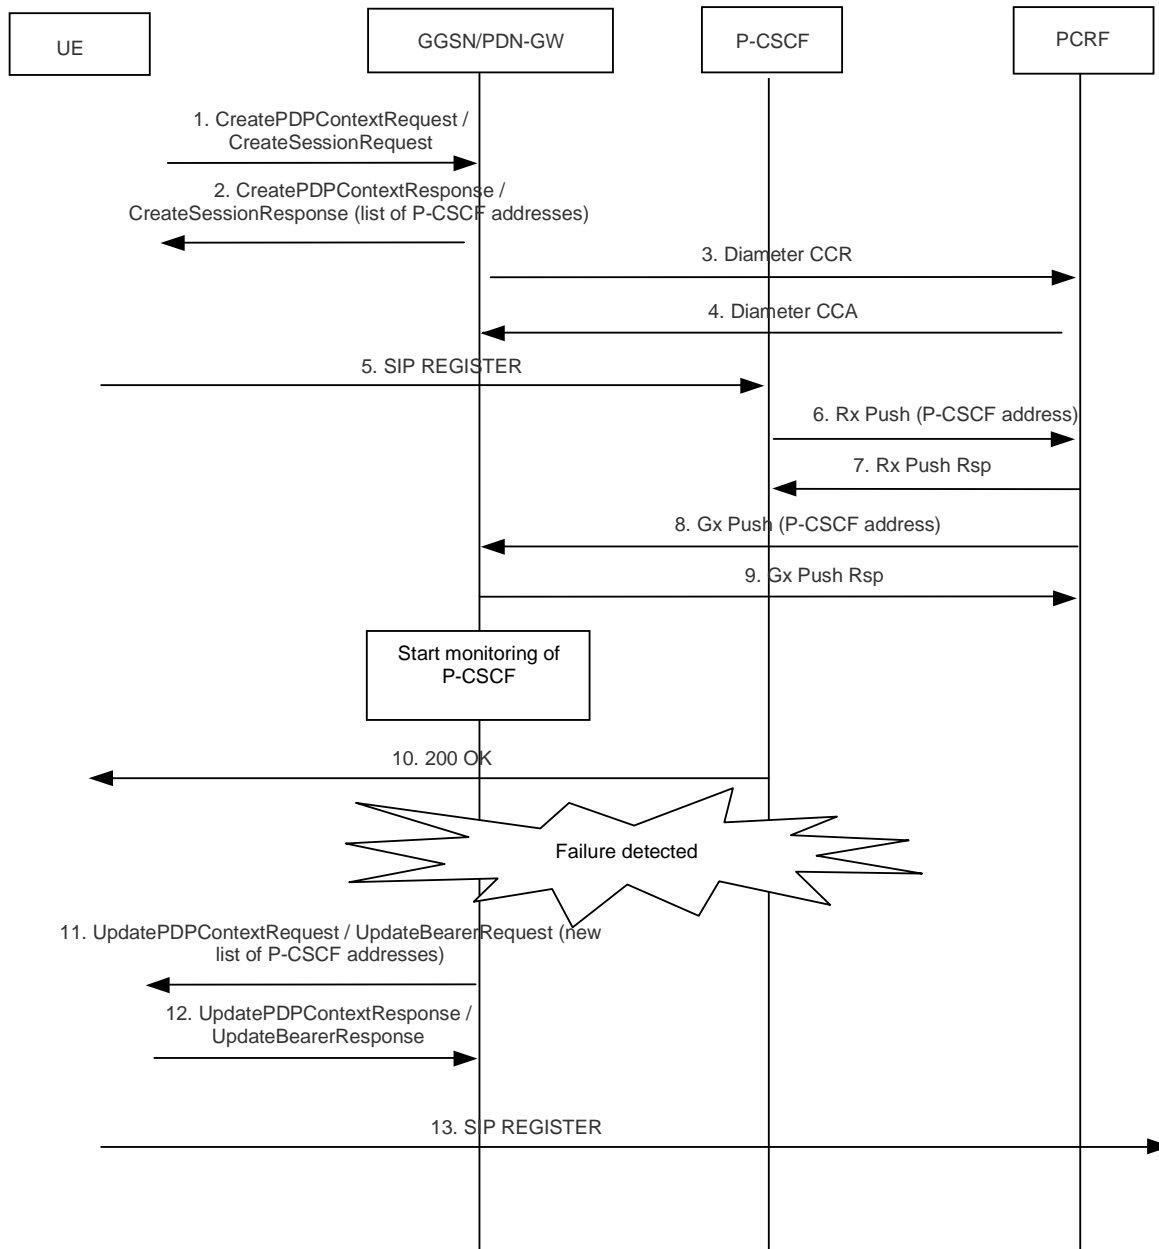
UE

GGSN/PDN-GW

P-CSCF

PCRF

1. CreatePDPContextRequest / CreateSessionRequest

2. CreatePDPContextResponse / CreateSessionResponse (list of P-CSCF addresses)

3. Diameter CCR

4. Diameter CCA

5. SIP REGISTER

6. Rx Push (P-CSCF address)

7. Rx Push Rsp

8. Gx Push (P-CSCF address)

9. Gx Push Rsp

Start monitoring of P-CSCF

10. 200 OK

Failure detected

11. UpdatePDPContextRequest / UpdateBearerRequest (new list of P-CSCF addresses)

12. UpdatePDPContextResponse / UpdateBearerResponse

13. SIP REGISTER